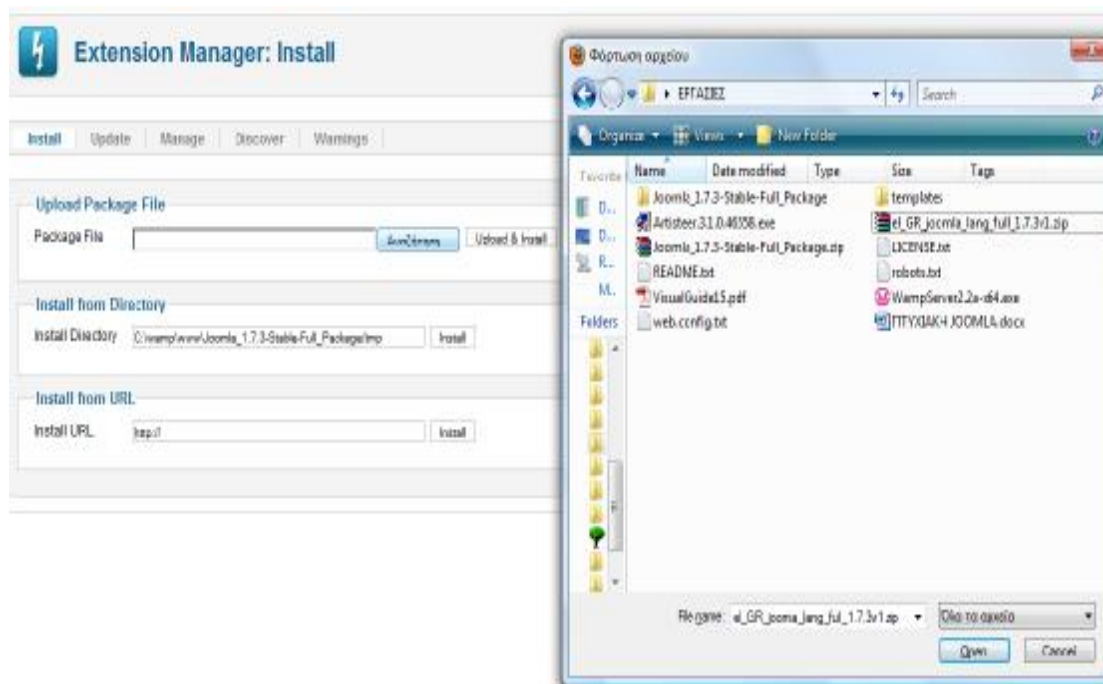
Extension Manager: Install

Install | Update | Manage | Discover | Warnings

Upload Package File

Package File [Αναζήτηση] [Upload & Install]

Install from Directory

Install Directory C:\wamp\www\Joomla_1.7.3-Stable-Full_Package\tmp [Install]

Install from URL

Install URL http:// [Install]

Φόρτωση αρχείου

ΕΡΓΑΣΙΕΣ

Search

Organize Views New Folder

Favorite

D...

D...

R...

M...

Folders

| Name | Date modified | Type | Size | Tags |
|---|---|---|---|---|

Joomla_1.7.3-Stable-Full_Package
Artisteer 3.1.0.46158.exe
Joomla_1.7.3-Stable-Full_Package.zip
README.txt
VisualGuide15.pdf
web.config.txt
templates
el_GR_joomla_lang_full_1.7.3v1.zip
LICENSE.txt
robots.txt
WampServer2.2a-x64.exe
ΠΤΥΧΙΑΚΗ JOOMLA.docx

File name: el_GR_joomla_lang_full_1.7.3v1.zip

Όλα τα αρχεία

Open Cancel